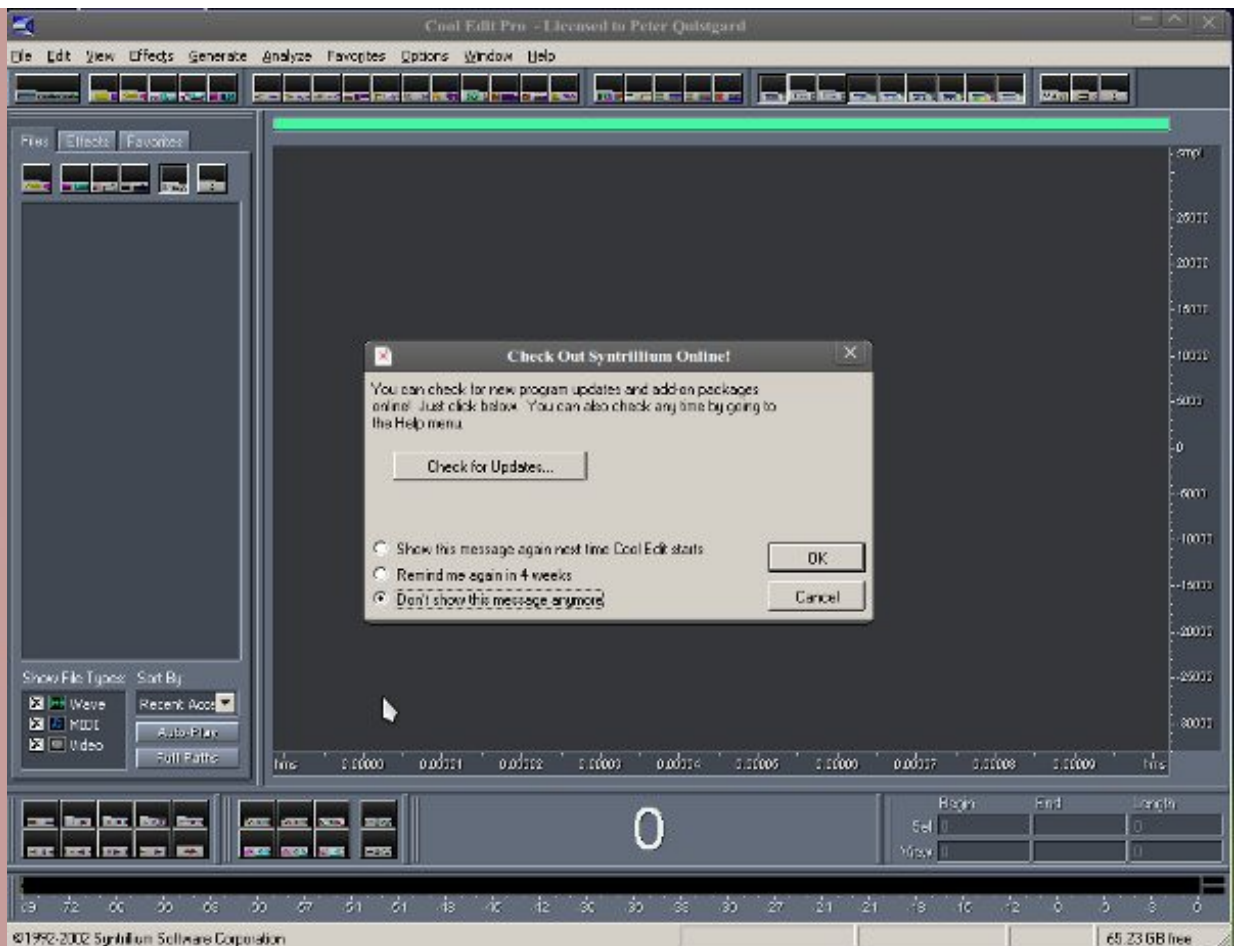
Cool Edit Pro - Licensed to Peter Quistgard

File Edit View Effects Generate Analyze Favorites Options Window Help

Files Effects Favorites

smpl
25000
20000
15000
10000
5000
0
-5000
-10000
-15000
-20000
-25000
-30000

Check Out Syntrillium Online!

You can check for new program updates and add-on packages online! Just click below. You can also check any time by going to the Help menu.

Check for Updates...

Show this message again next time Cool Edit starts
Remind me again in 4 weeks
Don't show this message anymore

OK
Cancel

Show File Types: Sort By
Wave
MIDI
Video
Recent Acce
Auto-Play
Full Paths

hms 0.00000 0.00001 0.00002 0.00003 0.00004 0.00005 0.00006 0.00007 0.00008 0.00009 hms

0

Begin End Length
Sel 0 0
View 0 0

©1992-2002 Syntrillium Software Corporation
65.23 GB free